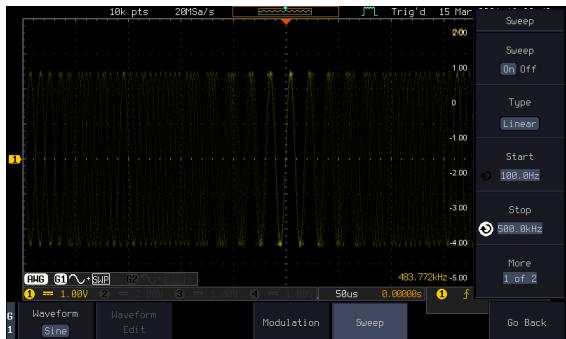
10k pts 20MSa/s Trig'd 15 Mar

Sweep

Sweep
On Off

Type
Linear

Start
100.0Hz

Stop
500.0kHz

More
1 of 2

2.00
1.00
0
-1.00
-2.00
-3.00
-4.00
-5.00

1

AWG G1 SWP G2

483.772kHz

1 1.00V 2 3 4 50us 0.00000s 1 f

Waveform
Sine

Waveform
Edit

Modulation

Sweep

Go Back

G
1